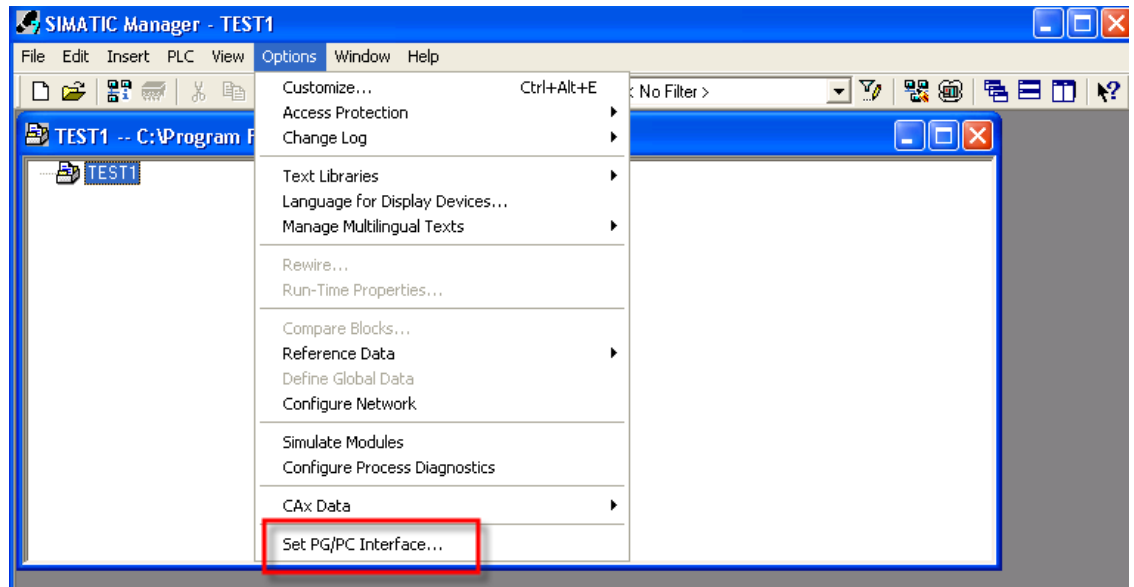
SIMATIC Manager - TEST1

File Edit Insert PLC View Options Window Help

< No Filter >

TEST1 -- C:\Program F

TEST1

Customize... Ctrl+Alt+E
Access Protection
Change Log

Text Libraries
Language for Display Devices...
Manage Multilingual Texts

Rewire...
Run-Time Properties...

Compare Blocks...
Reference Data
Define Global Data
Configure Network

Simulate Modules
Configure Process Diagnostics

CAx Data

Set PG/PC Interface...